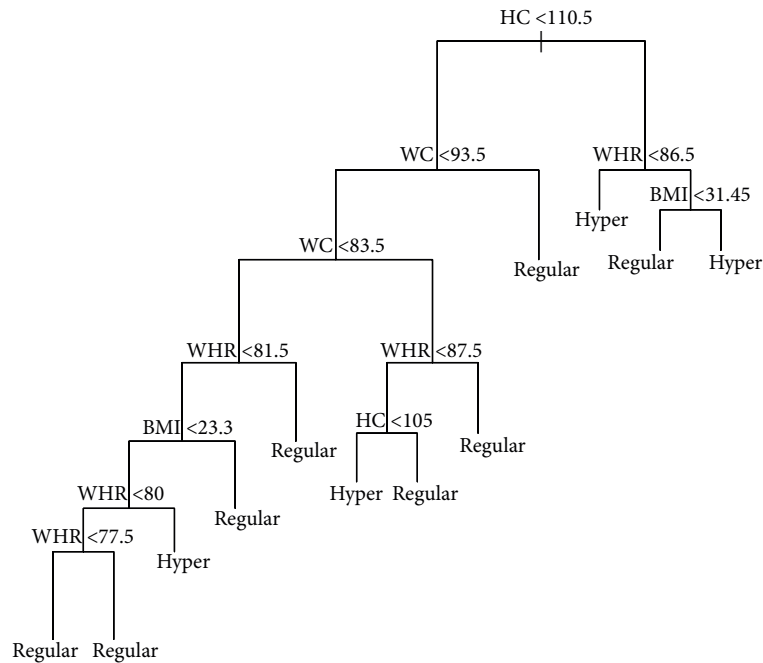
HC <110.5

WC <93.5

WHR <86.5

Hyper

BMI <31.45

Regular

Hyper

WC <83.5

Regular

WHR <81.5

WHR <87.5

BMI <23.3

Regular

HC <105

Regular

WHR <80

Regular

Hyper

Regular

WHR <77.5

Hyper

Regular

Regular